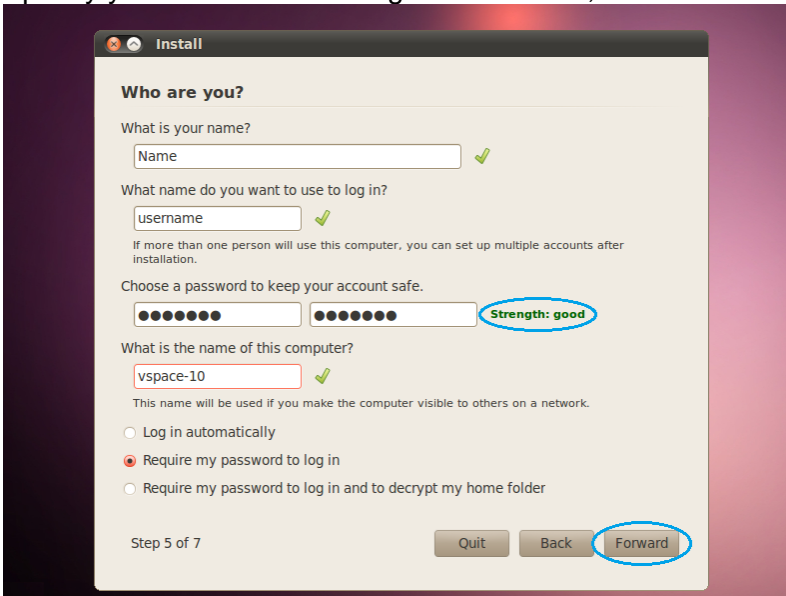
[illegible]

Install

Who are you?

What is your name?

Name

What name do you want to use to log in?

username

If more than one person will use this computer, you can set up multiple accounts after installation.

Choose a password to keep your account safe.

●●●●●●● ●●●●●●● Strength: good

What is the name of this computer?

vspace-10

This name will be used if you make the computer visible to others on a network.

Log in automatically

Require my password to log in

Require my password to log in and to decrypt my home folder

Step 5 of 7

Quit Back Forward